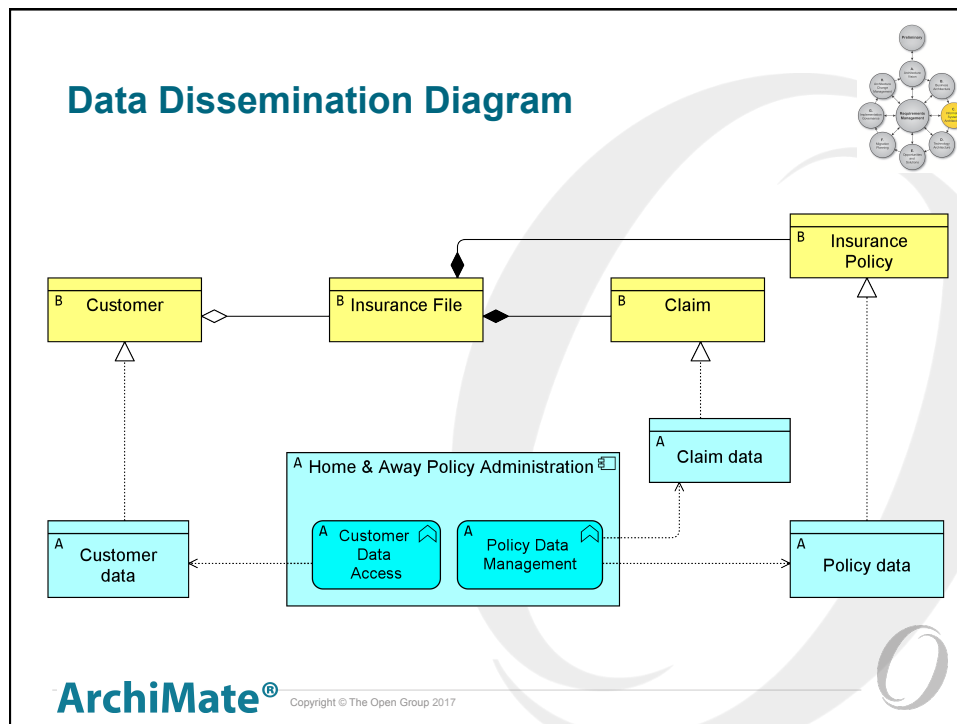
Data Dissemination Diagram

Preliminary
A Architecture Vision
B Business Architecture
C Information Systems Architectures
D Technology Architecture
E Opportunities and Solutions
F Migration Planning
G Implementation Governance
H Architecture Change Management
Requirements Management

B Insurance Policy

B Customer

B Insurance File

B Claim

A Claim data

A Home & Away Policy Administration

A Customer Data Access

A Policy Data Management

A Customer data

A Policy data

ArchiMate®

Copyright © The Open Group 2017